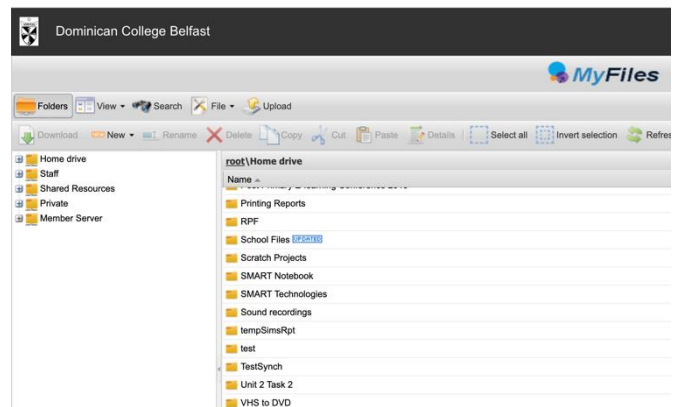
Dominican College Belfast

MyFiles

Folders View Search File Upload

Download New Rename Delete Copy Cut Paste Details Select all Invert selection Refre

Home drive
Staff
Shared Resources
Private
Member Server

root\Home drive

Name

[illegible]

Printing Reports

RPF

School Files UPDATED

Scratch Projects

SMART Notebook

SMART Technologies

Sound recordings

tempSimsRpt

test

TestSynch

Unit 2 Task 2

VHS to DVD